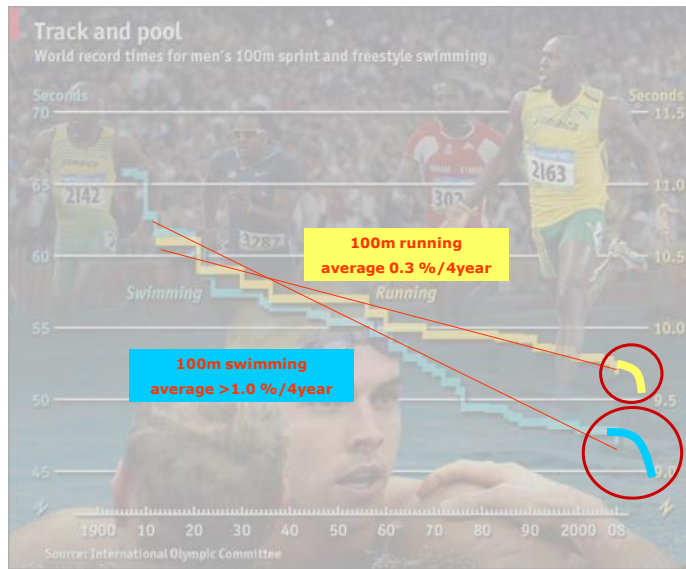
Track and pool

World record times for men's 100m sprint and freestyle swimming

Seconds

Seconds

70

65

60

55

50

45

11.5

11.0

10.5

10.0

9.5

9.0

2142

3287

302

2163

Jamaica

100m running
average 0.3 %/4year

Swimming

Running

100m swimming
average >1.0 %/4year

1900

10

20

30

40

50

60

70

80

90

2000

08

Source: International Olympic Committee